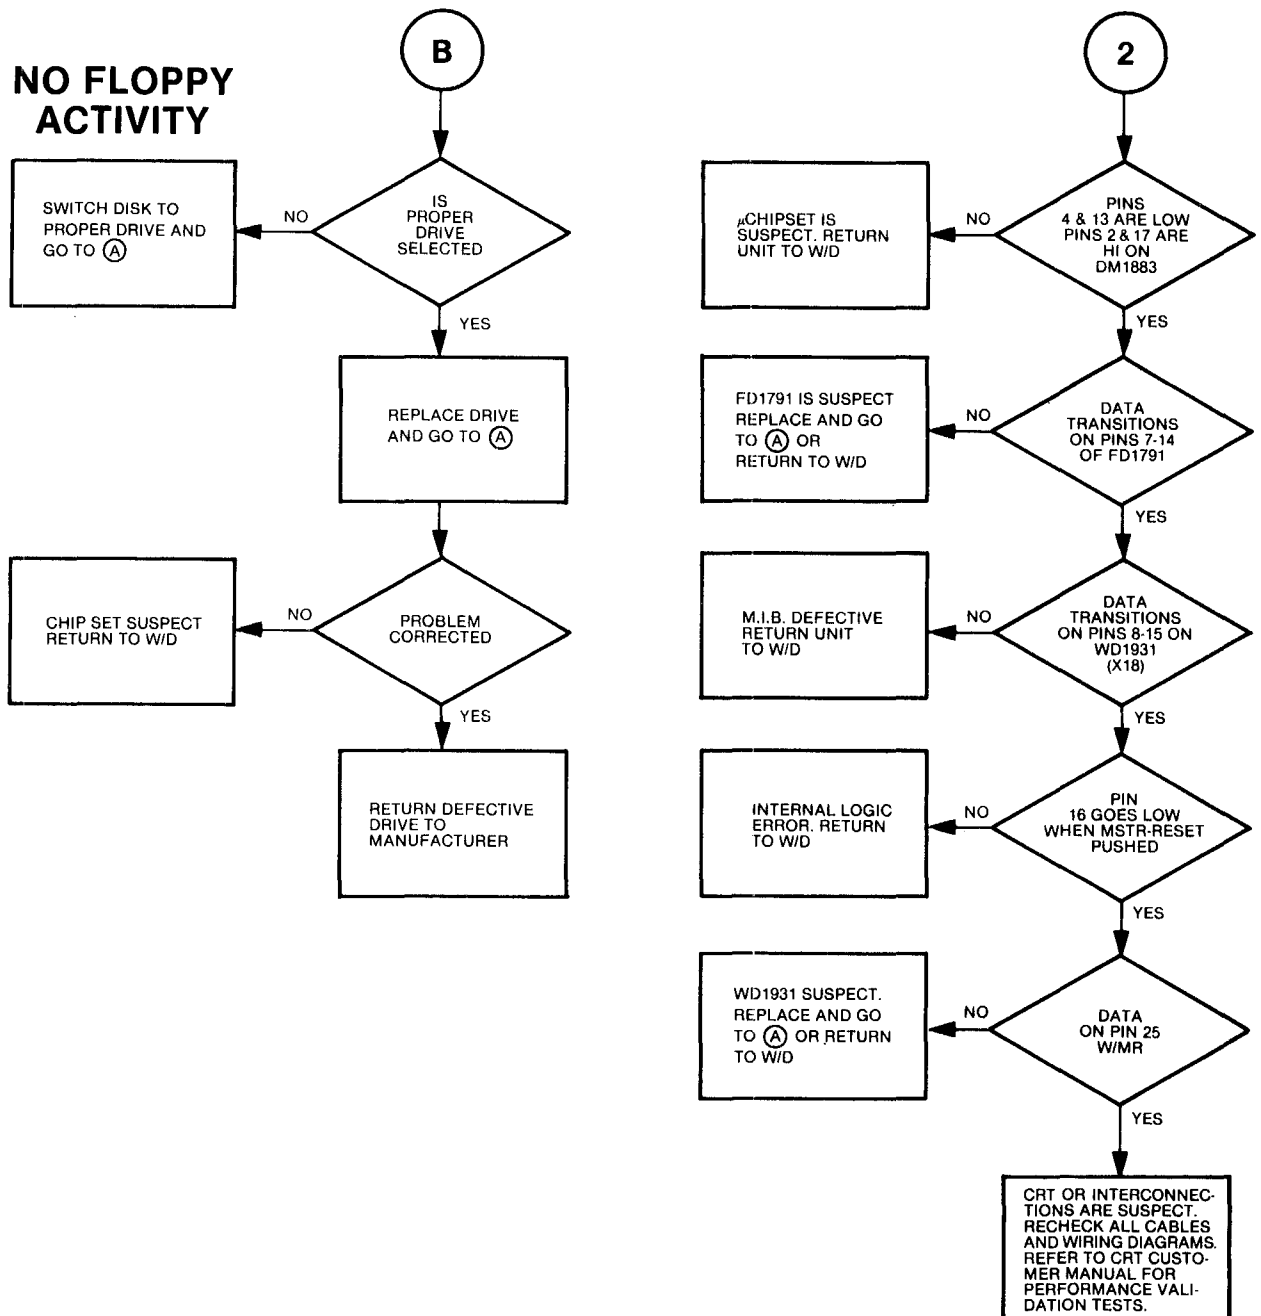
NO FLOPPY ACTIVITY

B

IS PROPER DRIVE SELECTED

NO

SWITCH DISK TO PROPER DRIVE AND GO TO Ⓐ

YES

REPLACE DRIVE AND GO TO Ⓐ

PROBLEM CORRECTED

NO

CHIP SET SUSPECT RETURN TO W/D

YES

RETURN DEFECTIVE DRIVE TO MANUFACTURER

2

PINS 4 & 13 ARE LOW PINS 2 & 17 ARE HI ON DM1883

NO

μCHIPSET IS SUSPECT. RETURN UNIT TO W/D

YES

DATA TRANSITIONS ON PINS 7-14 OF FD1791

NO

FD1791 IS SUSPECT REPLACE AND GO TO Ⓐ OR RETURN TO W/D

YES

DATA TRANSITIONS ON PINS 8-15 ON WD1931 (X18)

NO

M.I.B. DEFECTIVE RETURN UNIT TO W/D

YES

PIN 16 GOES LOW WHEN MSTR-RESET PUSHED

NO

INTERNAL LOGIC ERROR. RETURN TO W/D

YES

DATA ON PIN 25 W/MR

NO

WD1931 SUSPECT. REPLACE AND GO TO Ⓐ OR RETURN TO W/D

YES

CRT OR INTERCONNECTIONS ARE SUSPECT. RECHECK ALL CABLES AND WIRING DIAGRAMS. REFER TO CRT CUSTOMER MANUAL FOR PERFORMANCE VALIDATION TESTS.